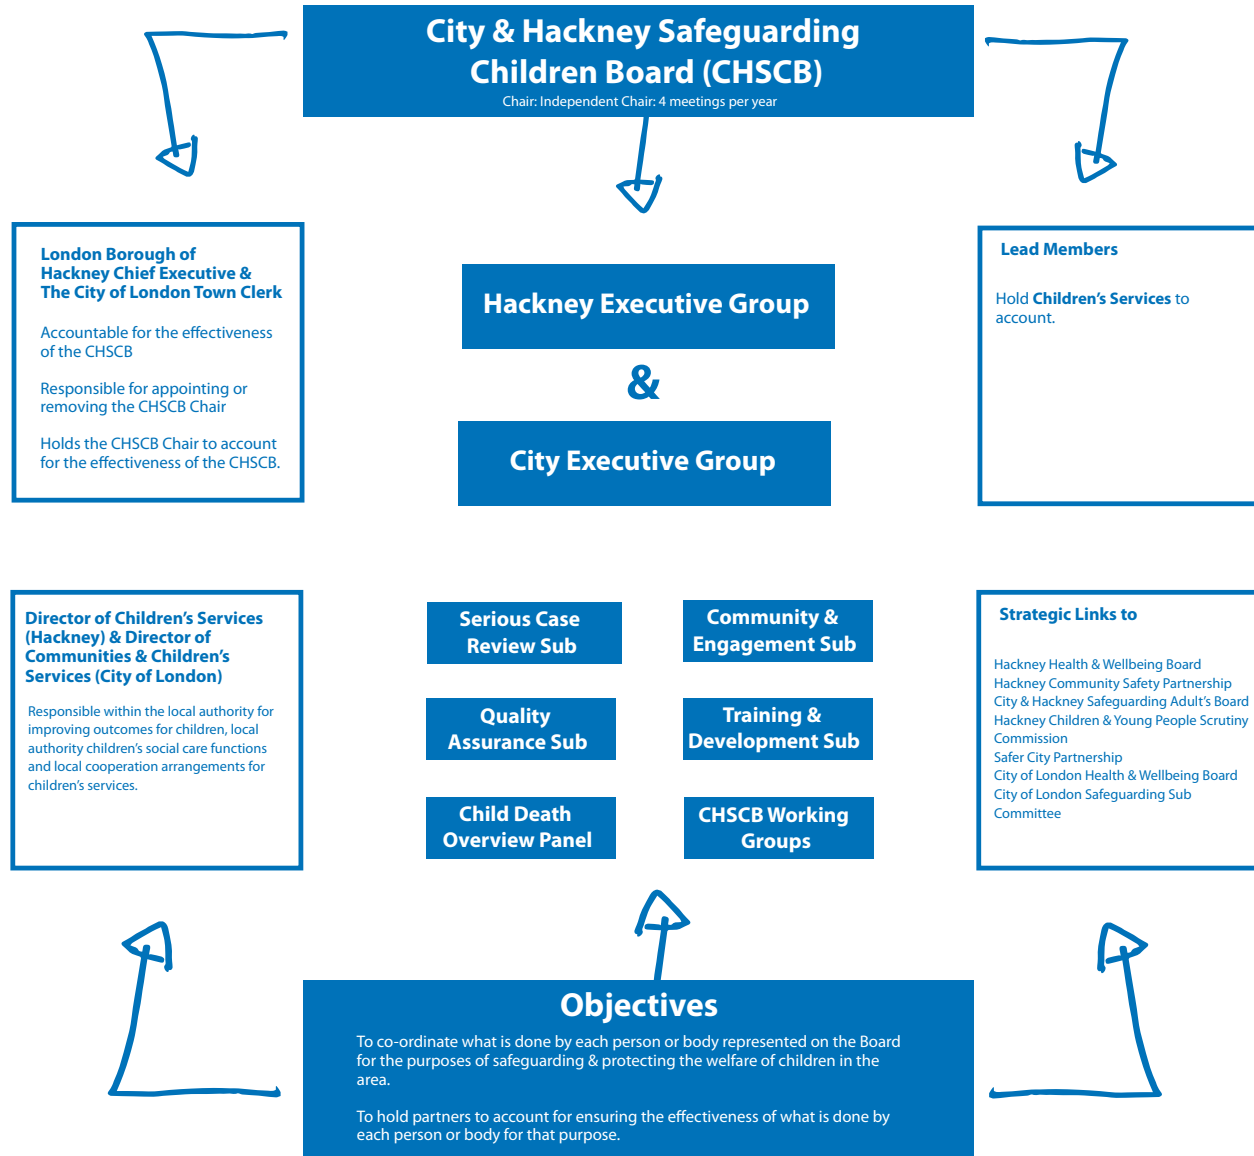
City & Hackney Safeguarding Children Board (CHSCB)
Chair: Independent Chair: 4 meetings per year

London Borough of Hackney Chief Executive & The City of London Town Clerk

Accountable for the effectiveness of the CHSCB

Responsible for appointing or removing the CHSCB Chair

Holds the CHSCB Chair to account for the effectiveness of the CHSCB.

Hackney Executive Group

&

City Executive Group

Lead Members

Hold Children's Services to account.

Director of Children's Services (Hackney) & Director of Communities & Children's Services (City of London)

Responsible within the local authority for improving outcomes for children, local authority children's social care functions and local cooperation arrangements for children's services.

Serious Case Review Sub

Community & Engagement Sub

Quality Assurance Sub

Training & Development Sub

Child Death Overview Panel

CHSCB Working Groups

Strategic Links to

Hackney Health & Wellbeing Board
Hackney Community Safety Partnership
City & Hackney Safeguarding Adult's Board
Hackney Children & Young People Scrutiny Commission
Safer City Partnership
City of London Health & Wellbeing Board
City of London Safeguarding Sub Committee

Objectives

To co-ordinate what is done by each person or body represented on the Board for the purposes of safeguarding & protecting the welfare of children in the area.

To hold partners to account for ensuring the effectiveness of what is done by each person or body for that purpose.